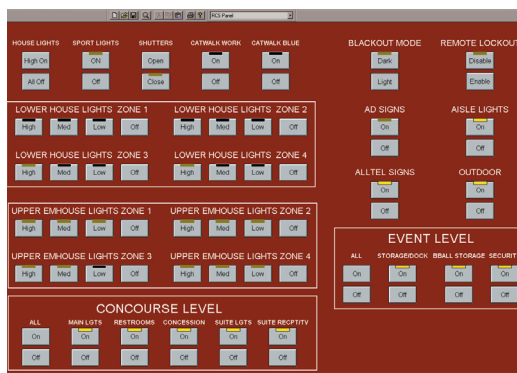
RCS Panel

HOUSE LIGHTS
High On
All Off

SPORT LIGHTS
ON
Off

SHUTTERS
Open
Close

CATWALK WORK
On
Off

CATWALK BLUE
On
Off

BLACKOUT MODE
Dark
Light

REMOTE LOCKOUT
Disable
Enable

LOWER HOUSE LIGHTS ZONE 1
High Med Low Off

LOWER HOUSE LIGHTS ZONE 2
High Med Low Off

LOWER HOUSE LIGHTS ZONE 3
High Med Low Off

LOWER HOUSE LIGHTS ZONE 4
High Med Low Off

AD SIGNS
On
Off

AISLE LIGHTS
On
Off

ALLTEL SIGNS
On
Off

OUTDOOR
On
Off

UPPER EMHOUSE LIGHTS ZONE 1
High Med Low Off

UPPER EMHOUSE LIGHTS ZONE 2
High Med Low Off

UPPER EMHOUSE LIGHTS ZONE 3
High Med Low Off

UPPER EMHOUSE LIGHTS ZONE 4
High Med Low Off

EVENT LEVEL
ALL
On
Off
STORAGE/DOCK
On
Off
BBALL STORAGE
On
Off
SECURIT
On
Off

CONCOURSE LEVEL
ALL
On
Off
MAIN LGTS
On
Off
RESTROOMS
On
Off
CONCESSION
On
Off
SUITE LGTS
On
Off
SUITE RECPT/TV
On
Off